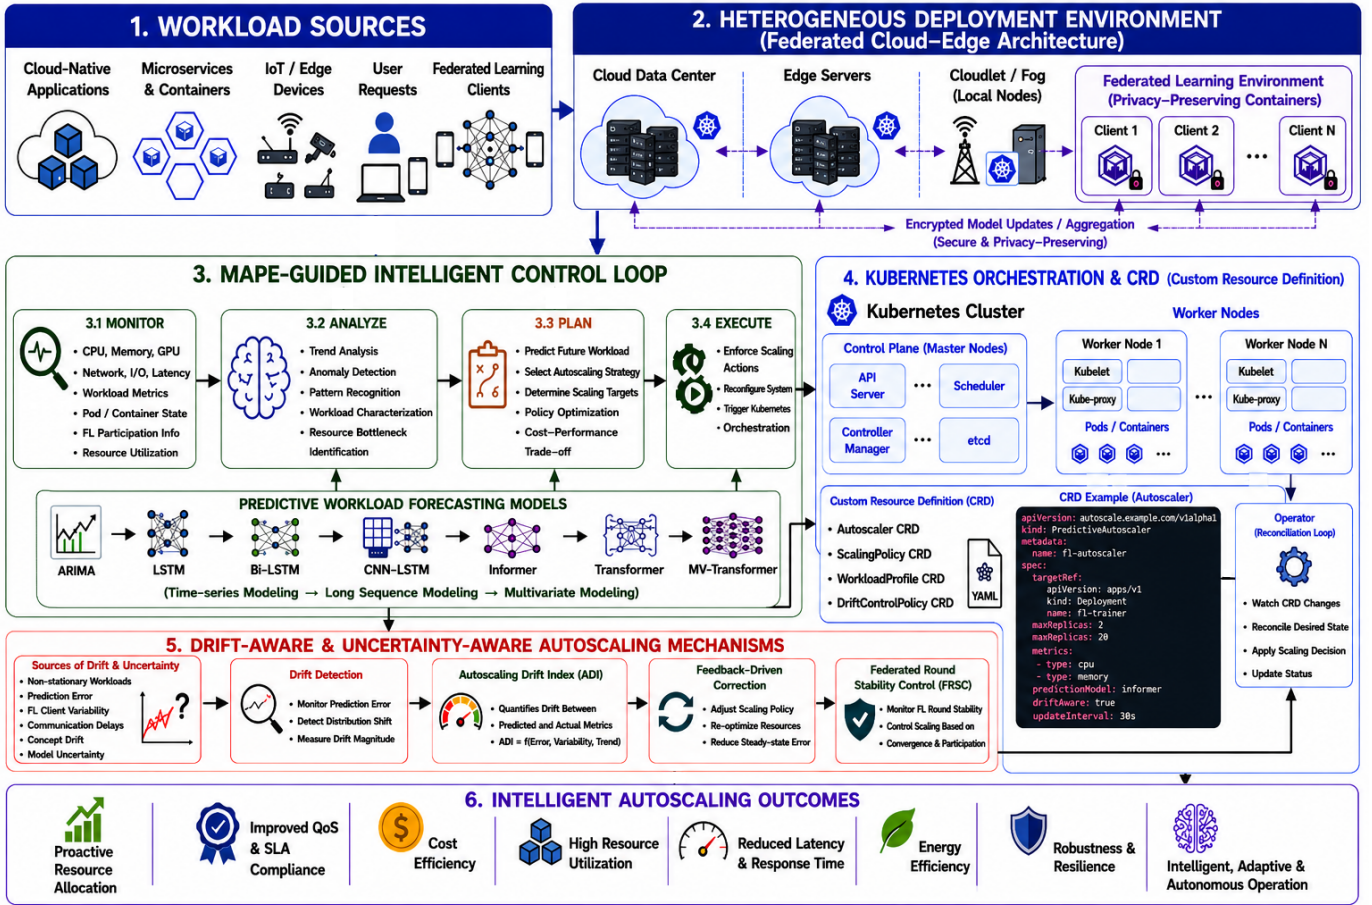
1. WORKLOAD SOURCES

Cloud-Native Applications
Microservices & Containers
IoT / Edge Devices
User Requests
Federated Learning Clients

2. HETEROGENEOUS DEPLOYMENT ENVIRONMENT (Federated Cloud–Edge Architecture)

Cloud Data Center
Edge Servers
Cloudlet / Fog (Local Nodes)
Federated Learning Environment (Privacy–Preserving Containers)
Client 1
Client 2
Client N
Encrypted Model Updates / Aggregation (Secure & Privacy–Preserving)

3. MAPE-GUIDED INTELLIGENT CONTROL LOOP

3.1 MONITOR
• CPU, Memory, GPU
• Network, I/O, Latency
• Workload Metrics
• Pod / Container State
• FL Participation Info
• Resource Utilization

3.2 ANALYZE
• Trend Analysis
• Anomaly Detection
• Pattern Recognition
• Workload Characterization
• Resource Bottleneck Identification

3.3 PLAN
• Predict Future Workload
• Select Autoscaling Strategy
• Determine Scaling Targets
• Policy Optimization
• Cost–Performance Trade–off

3.4 EXECUTE
• Enforce Scaling Actions
• Reconfigure System
• Trigger Kubernetes
• Orchestration

PREDICTIVE WORKLOAD FORECASTING MODELS
ARIMA
LSTM
Bi-LSTM
CNN-LSTM
Informer
Transformer
MV-Transformer
(Time-series Modeling → Long Sequence Modeling → Multivariate Modeling)

4. KUBERNETES ORCHESTRATION & CRD (Custom Resource Definition)

Kubernetes Cluster
Worker Nodes
Control Plane (Master Nodes)
API Server
Scheduler
Controller Manager
etcd
Worker Node 1
Kubelet
Kube-proxy
Pods / Containers
Worker Node N
Kubelet
Kube-proxy
Pods / Containers

Custom Resource Definition (CRD)
• Autoscaler CRD
• ScalingPolicy CRD
• WorkloadProfile CRD
• DriftControlPolicy CRD
YAML

CRD Example (Autoscaler)
apiVersion: autoscale.example.com/v1alpha1
kind: PredictiveAutoscaler
metadata:
  name: fl-autoscaler
  name: fl-trainer
spec:
  targetRef:
    apiVersion: apps/v1
    kind: Deployment
    name: fl-trainer
  maxReplicas: 2
  maxReplicas: 20
  metrics:
  - type: cpu
  - type: memory
  predictionModel: informer
  driftAware: true
  updateInterval: 30s

Operator (Reconciliation Loop)
• Watch CRD Changes
• Reconcile Desired State
• Apply Scaling Decision
• Update Status

5. DRIFT-AWARE & UNCERTAINTY-AWARE AUTOSCALING MECHANISMS

Sources of Drift & Uncertainty
• Non-stationary Workloads
• Prediction Error
• FL Client Variability
• Communication Delays
• Concept Drift
• Model Uncertainty

Drift Detection
• Monitor Prediction Error
• Detect Distribution Shift
• Measure Drift Magnitude

Autoscaling Drift Index (ADI)
• Quantifies Drift Between Predicted and Actual Metrics
• ADI = f(Error, Variability, Trend)

Feedback-Driven Correction
• Adjust Scaling Policy
• Re-optimize Resources
• Reduce Steady-state Error

Federated Round Stability Control (FRSC)
• Monitor FL Round Stability
• Control Scaling Based on Convergence & Participation

6. INTELLIGENT AUTOSCALING OUTCOMES

Proactive Resource Allocation
Improved QoS & SLA Compliance
Cost Efficiency
High Resource Utilization
Reduced Latency & Response Time
Energy Efficiency
Robustness & Resilience
Intelligent, Adaptive & Autonomous Operation